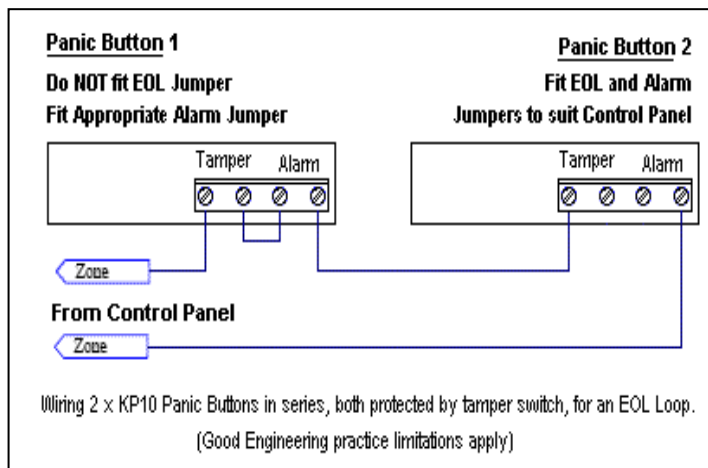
Panic Button 1
Do NOT fit EOL Jumper
Fit Appropriate Alarm Jumper

Panic Button 2
Fit EOL and Alarm
Jumpers to suit Control Panel

Tamper Alarm

Tamper Alarm

Zone

From Control Panel

Zone

Wiring 2 x KP10 Panic Buttons in series, both protected by tamper switch, for an EOL Loop.
(Good Engineering practice limitations apply)